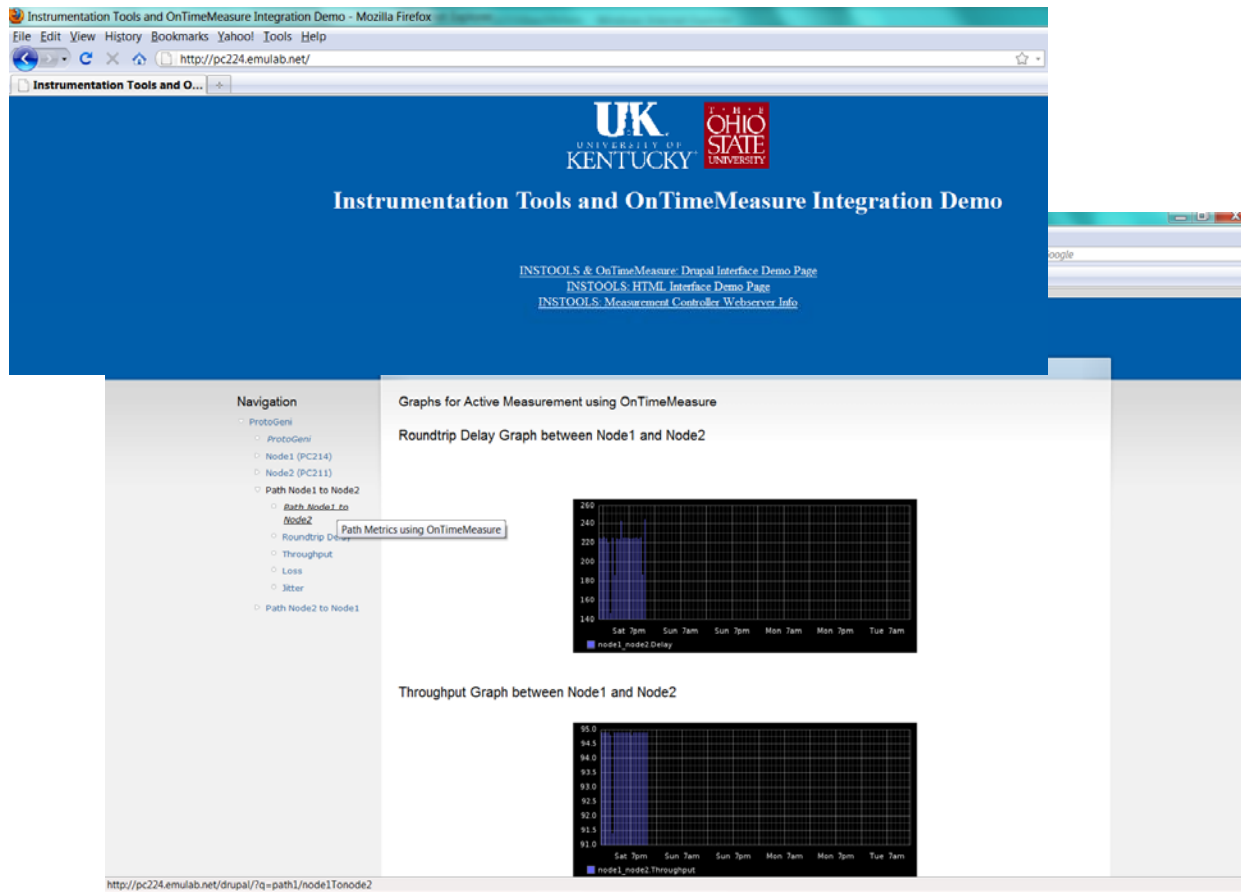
Instrumentation Tools and OnTimeMeasure Integration Demo - Mozilla Firefox
File Edit View History Bookmarks Yahoo! Tools Help
http://pc224.emulab.net/
Instrumentation Tools and O...

UK UNIVERSITY OF KENTUCKY
THE OHIO STATE UNIVERSITY

Instrumentation Tools and OnTimeMeasure Integration Demo

INSTOOLS & OnTimeMeasure: Drupal Interface Demo Page
INSTOOLS: HTML Interface Demo Page
INSTOOLS: Measurement Controller Webserver Info

oogle

Navigation
ProtoGeni
ProtoGeni
Node1 (PC214)
Node2 (PC211)
Path Node1 to Node2
Path Node1 to Node2
Path Metrics using OnTimeMeasure
Roundtrip De
Throughput
Loss
Jitter
Path Node2 to Node1

Graphs for Active Measurement using OnTimeMeasure

Roundtrip Delay Graph between Node1 and Node2

260
240
220
200
180
160
140
Sat 7pm Sun 7am Sun 7pm Mon 7am Mon 7pm Tue 7am
node1_node2.Delay

Throughput Graph between Node1 and Node2

95.0
94.5
94.0
93.5
93.0
92.5
92.0
91.5
91.0
Sat 7pm Sun 7am Sun 7pm Mon 7am Mon 7pm Tue 7am
node1_node2.Throughput

http://pc224.emulab.net/drupal/?q=path1/node1Tonode2